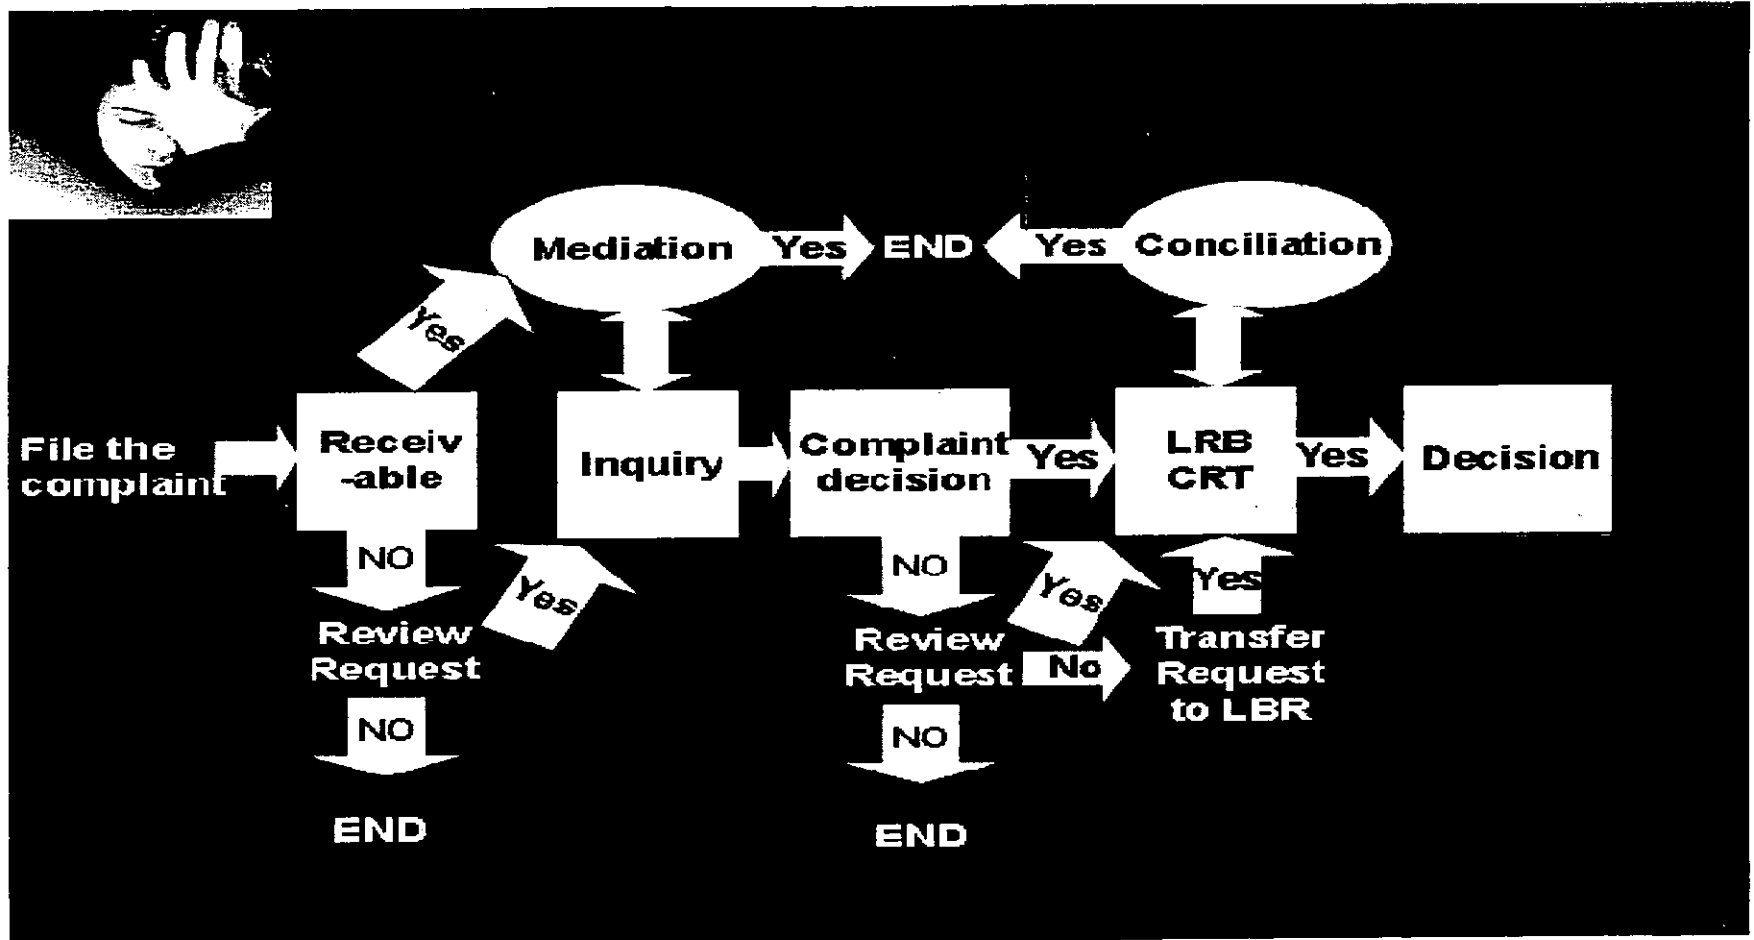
Mediation
Yes
END
Yes
Conciliation

Yes

File the complaint

Receiv-able

Inquiry

Complaint decision

Yes

LRB CRT

Yes

Decision

NO

Yes

NO

Yes

Yes

Review Request

Review Request

No

Transfer Request to LBR

NO

NO

END

END